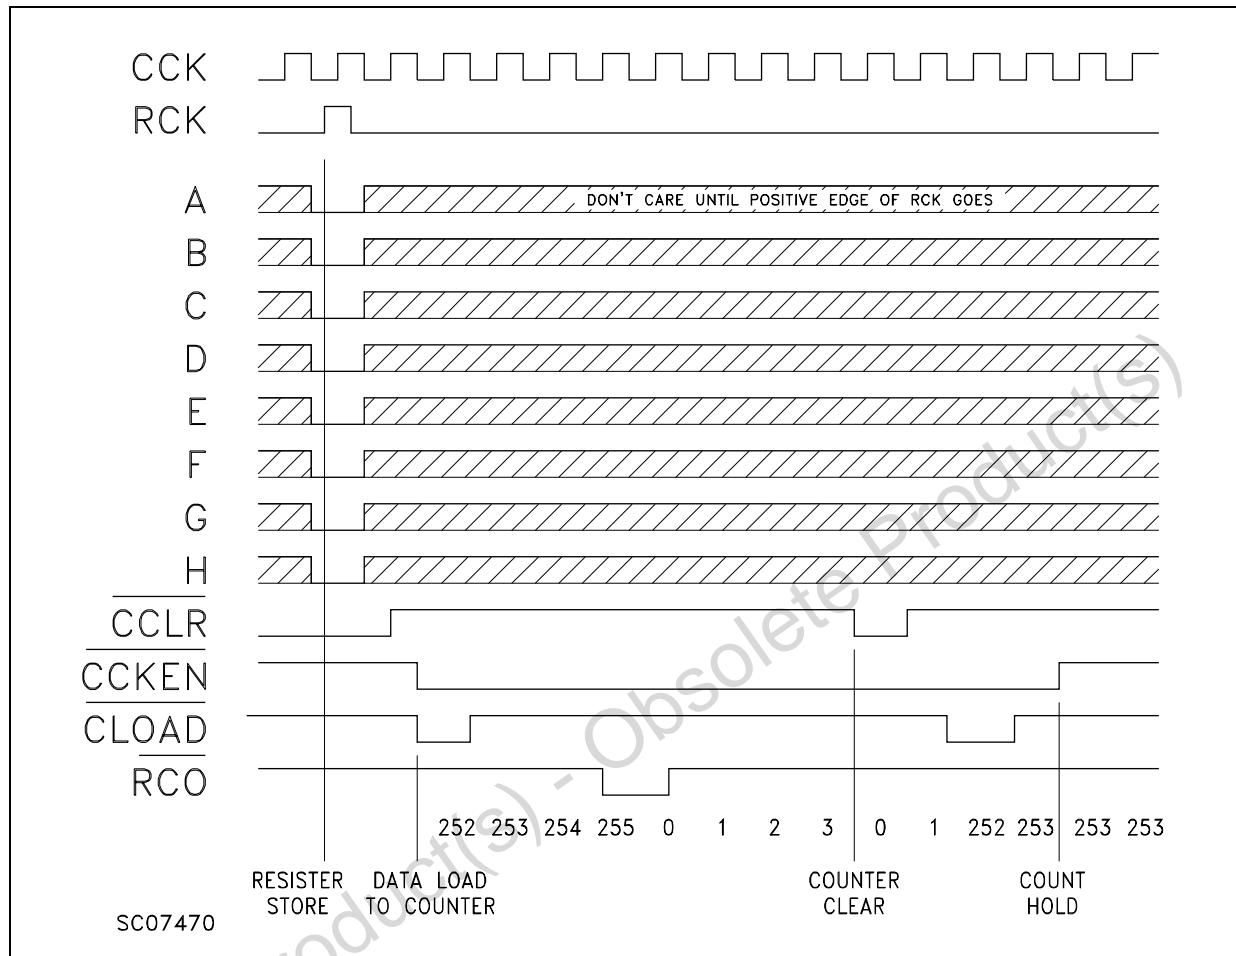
CCK
RCK
A
DON'T CARE UNTIL POSITIVE EDGE OF RCK GOES
B
C
D
E
F
G
H
$\overline{CCLR}$
$\overline{CCKEN}$
$\overline{CLOAD}$
$\overline{RCO}$

252 253 254 255 0 1 2 3 0 1 252 253 253 253

RESISTER STORE
DATA LOAD TO COUNTER
COUNTER CLEAR
COUNT HOLD

SC07470

Obsolete Product(s) - Obsolete Product(s)